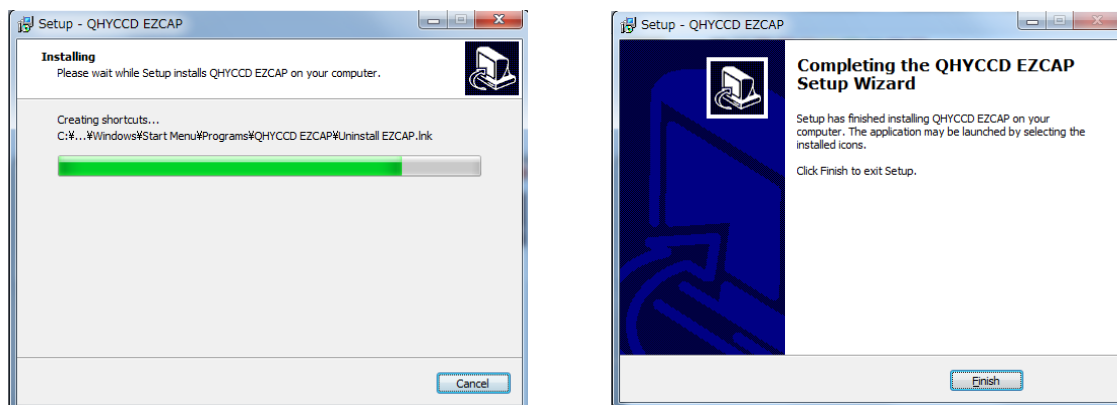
Setup - QHYCCD EZCAP

Installing
Please wait while Setup installs QHYCCD EZCAP on your computer.

Creating shortcuts...
C:¥...¥Windows¥Start Menu¥Programs¥QHYCCD EZCAP¥Uninstall EZCAP.lnk

Cancel

Setup - QHYCCD EZCAP

Completing the QHYCCD EZCAP Setup Wizard

Setup has finished installing QHYCCD EZCAP on your computer. The application may be launched by selecting the installed icons.

Click Finish to exit Setup.

Finish